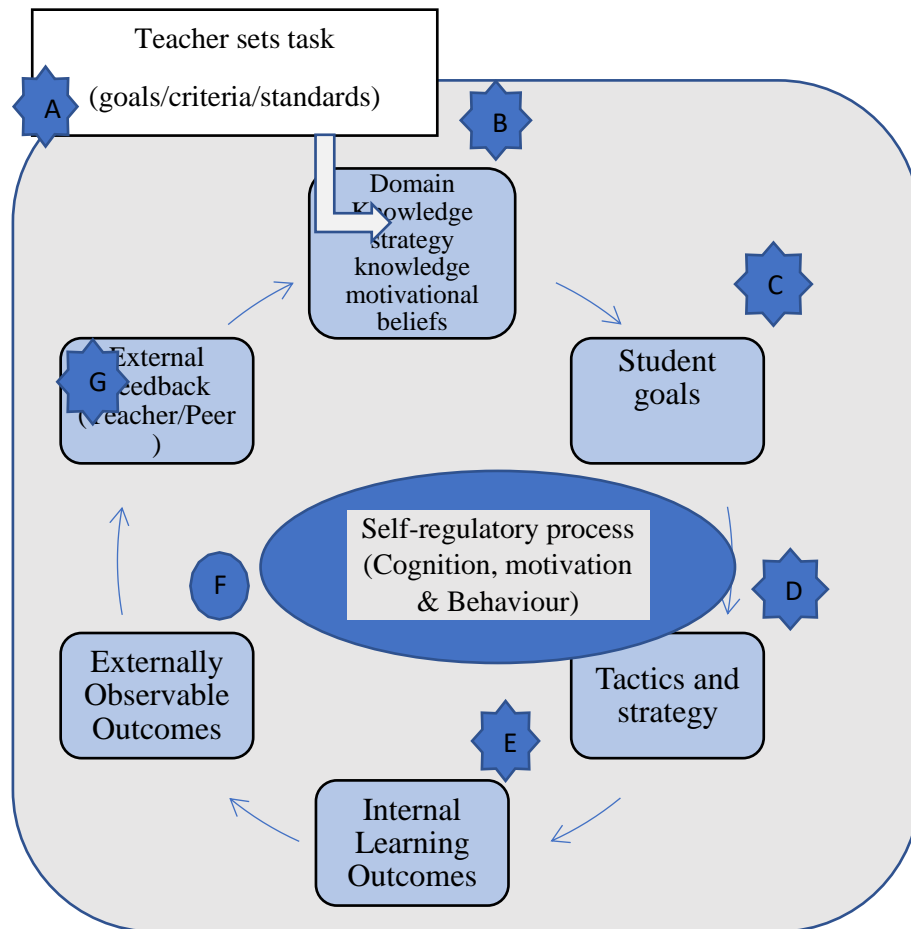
Teacher sets task

(goals/criteria/standards)

A

B

Domain Knowledge strategy knowledge motivational beliefs

C

Student goals

External Feedback (Teacher/Peer)

G

Self-regulatory process (Cognition, motivation & Behaviour)

F

D

Tactics and strategy

Externally Observable Outcomes

E

Internal Learning Outcomes